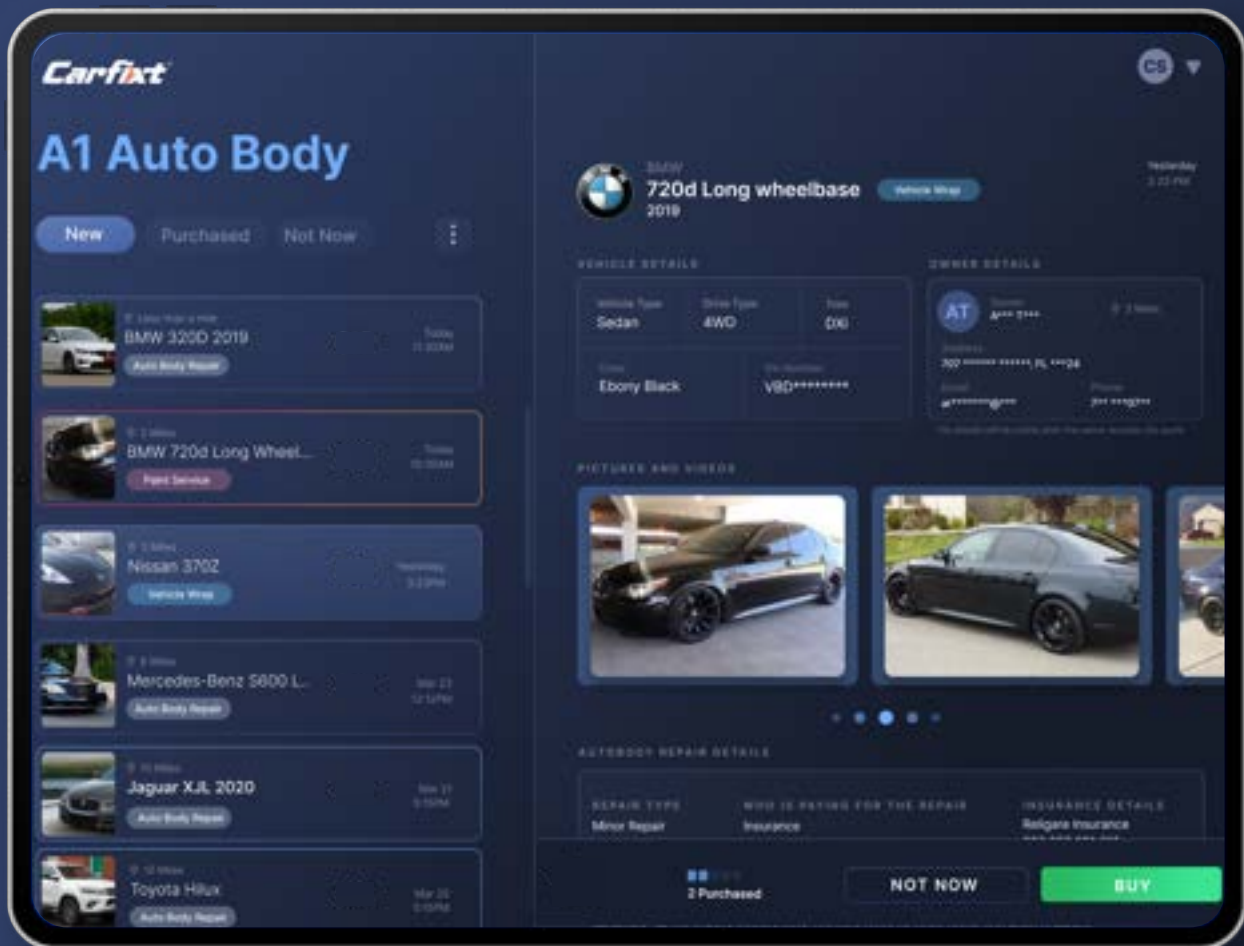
Carfixt

A1 Auto Body

New
Purchased
Not Now

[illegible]
BMW 320D 2019
Auto Body Repair
Today
11:30AM

2 Miles
BMW 720d Long Wheel...
Paint Service
Today
10:30AM

3 Miles
Nissan 370Z
Vehicle Wrap
Yesterday
3:23PM

8 Miles
Mercedes-Benz S600 L...
Auto Body Repair
Mar 23
12:12PM

10 Miles
Jaguar XJL 2020
Auto Body Repair
Mar 17
5:15PM

12 Miles
Toyota Hilux
Auto Body Repair
Mar 25
5:15PM

CS

BMW
720d Long wheelbase
2019
Vehicle Wrap
Yesterday
3:23 PM

VEHICLE DETAILS

Vehicle Type
Sedan
Drive Type
4WD
Trim
DXi
Color
Ebony Black
VIN Number
VBD********

OWNER DETAILS

AT
Owner
A**** T****
2 Miles
Address
302 ****** ******, FL ***24
Email
a*********@****
Phone
3** ****5***
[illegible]

PICTURES AND VIDEOS

AUTOBODY REPAIR DETAILS

REPAIR TYPE
Minor Repair
WHO IS PAYING FOR THE REPAIR
Insurance
INSURANCE DETAILS
Religare Insurance

2 Purchased
NOT NOW
BUY